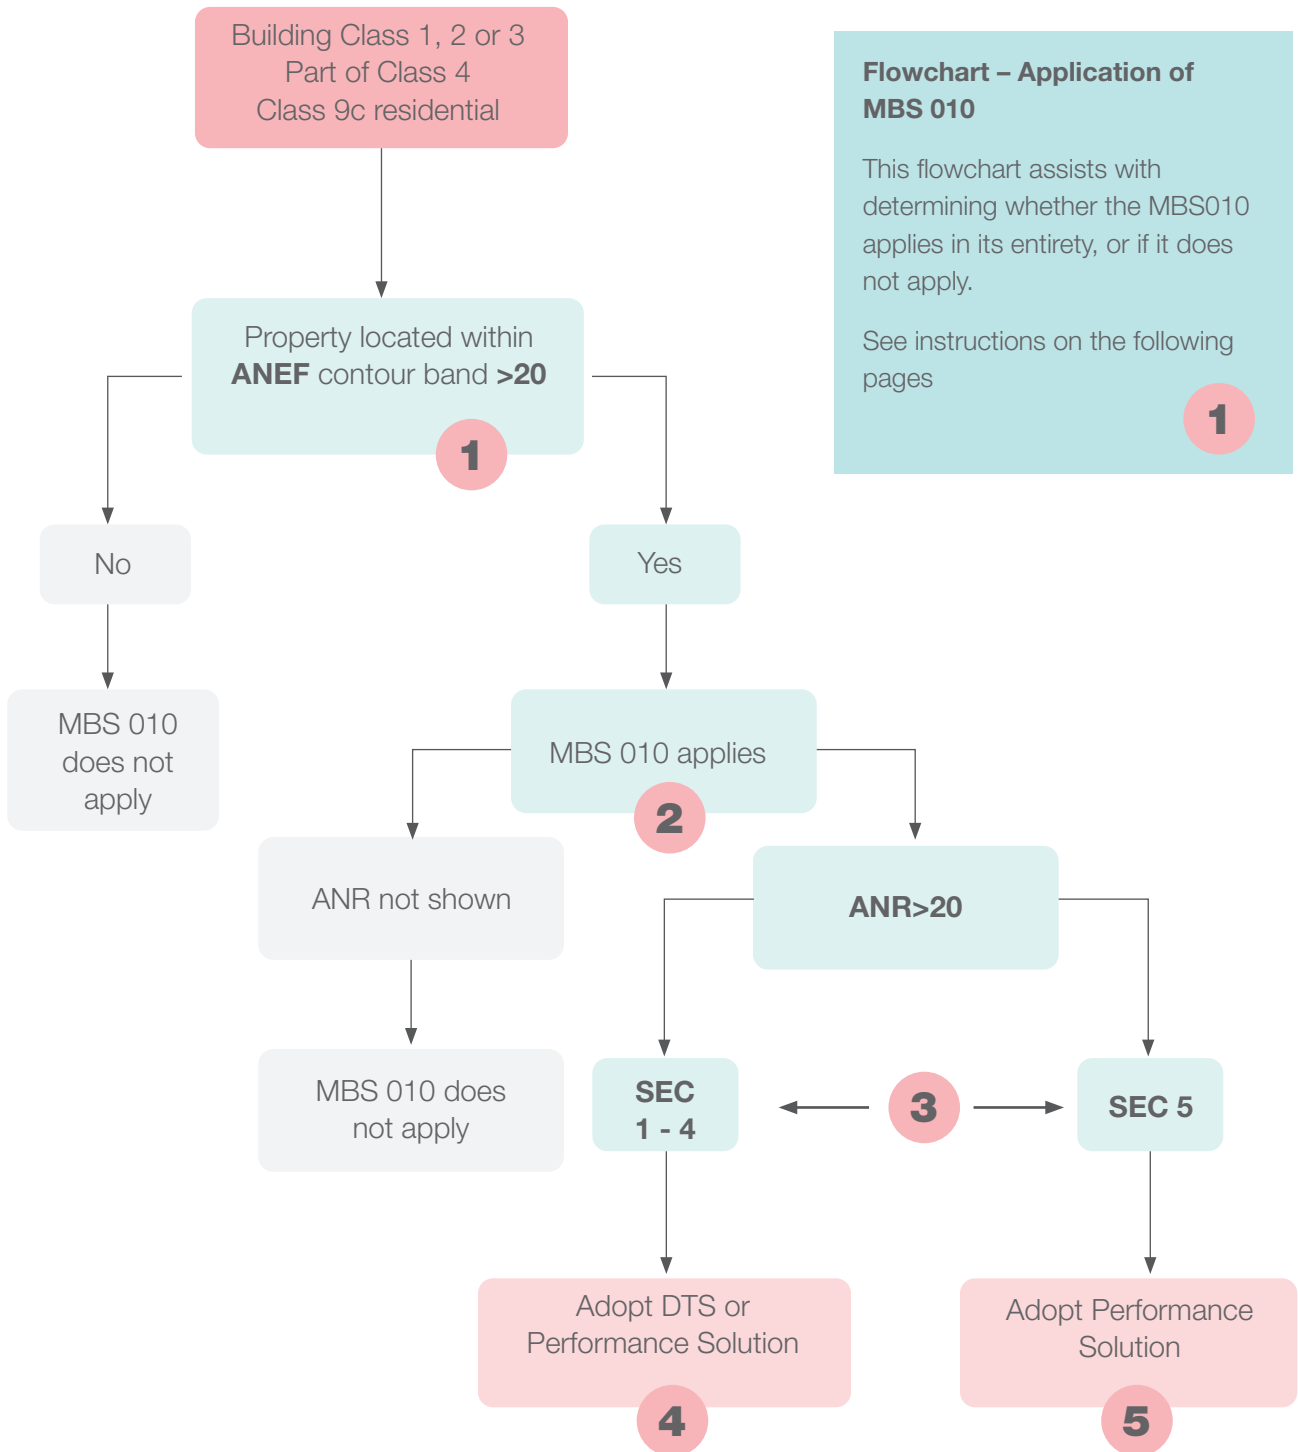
Building Class 1, 2 or 3
Part of Class 4
Class 9c residential

**Flowchart – Application of MBS 010**

This flowchart assists with determining whether the MBS010 applies in its entirety, or if it does not apply.

See instructions on the following pages

1

Property located within **ANEF** contour band **>20**

1

No

MBS 010 does not apply

Yes

MBS 010 applies

2

ANR not shown

MBS 010 does not apply

**ANR>20**

**SEC 1 - 4**

3

**SEC 5**

Adopt DTS or Performance Solution

4

Adopt Performance Solution

5